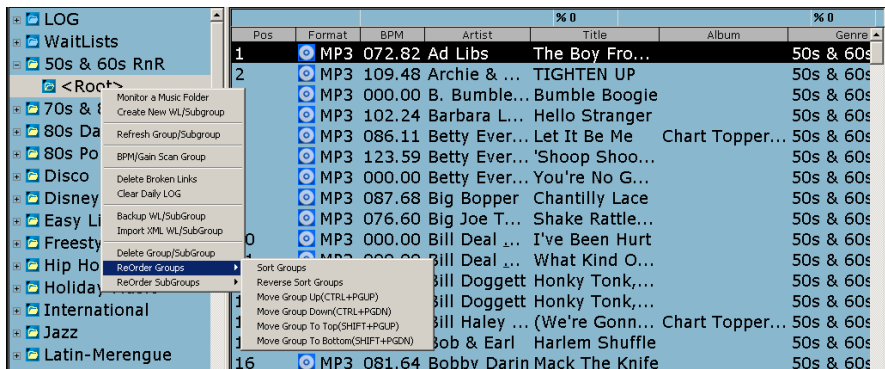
LOG
WaitLists
50s & 60s RnR
<Root>
70s & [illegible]
80s Da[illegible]
80s Po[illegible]
Disco
Disney
Easy Li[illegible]
Freesty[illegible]
Hip Ho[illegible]
Holiday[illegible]
International
Jazz
Latin-Merengue

Monitor a Music Folder
Create New WL/Subgroup
Refresh Group/Subgroup
BPM/Gain Scan Group
Delete Broken Links
Clear Daily LOG
Backup WL/SubGroup
Import XML WL/SubGroup
Delete Group/SubGroup
ReOrder Groups
ReOrder SubGroups

Sort Groups
Reverse Sort Groups
Move Group Up(CTRL+PGUP)
Move Group Down(CTRL+PGDN)
Move Group To Top(SHIFT+PGUP)
Move Group To Bottom(SHIFT+PGDN)

%0 %0

| Pos | Format | BPM | Artist | Title | Album | Genre |
|---|---|---|---|---|---|---|
| 1 | MP3 | 072.82 | Ad Libs | The Boy Fro... | | 50s & 60s |
| 2 | MP3 | 109.48 | Archie & ... | TIGHTEN UP | | 50s & 60s |
| | MP3 | 000.00 | B. Bumble... | Bumble Boogie | | 50s & 60s |
| | MP3 | 102.24 | Barbara L... | Hello Stranger | | 50s & 60s |
| | MP3 | 086.11 | Betty Ever... | Let It Be Me | Chart Topper... | 50s & 60s |
| | MP3 | 123.59 | Betty Ever... | 'Shoop Shoo... | | 50s & 60s |
| | MP3 | 000.00 | Betty Ever... | You're No G... | | 50s & 60s |
| | MP3 | 087.68 | Big Bopper | Chantilly Lace | | 50s & 60s |
| | MP3 | 076.60 | Big Joe T... | Shake Rattle... | | 50s & 60s |
| 0 | MP3 | 000.00 | Bill Deal ... | I've Been Hurt | | 50s & 60s |
| | | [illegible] | Bill Deal ... | What Kind O... | | 50s & 60s |
| | | | Bill Doggett | Honky Tonk,... | | 50s & 60s |
| | | | Bill Doggett | Honky Tonk,... | | 50s & 60s |
| 1 | | | Bill Haley ... | (We're Gonn... | Chart Topper... | 50s & 60s |
| 1 | | | Bob & Earl | Harlem Shuffle | | 50s & 60s |
| 16 | MP3 | 081.64 | Bobby Darin | Mack The Knife | | 50s & 60s |